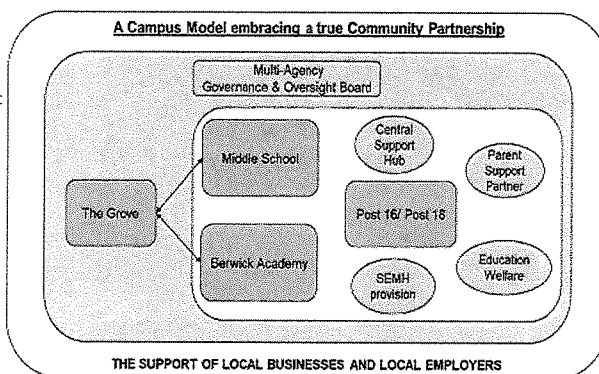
A Campus Model embracing a true Community Partnership

Multi-Agency Governance & Oversight Board

The Grove

Middle School

Berwick Academy

Central Support Hub

Parent Support Partner

Post 16/ Post 18

Education Welfare

SEMH provision

THE SUPPORT OF LOCAL BUSINESSES AND LOCAL EMPLOYERS